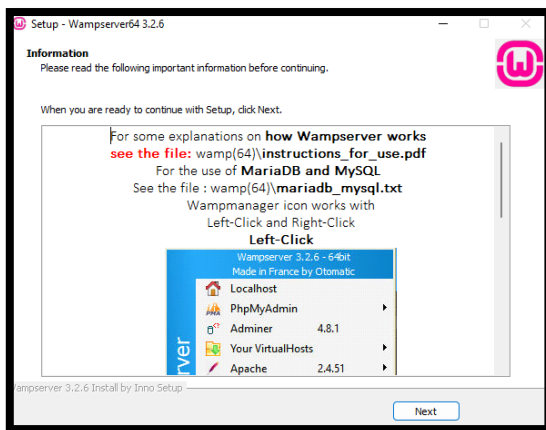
Setup - Wampserver64 3.2.6

Information
Please read the following important information before continuing.

When you are ready to continue with Setup, click Next.

For some explanations on how Wampserver works
see the file: wamp(64)\instructions_for_use.pdf
For the use of MariaDB and MySQL
See the file : wamp(64)\mariadb_mysql.txt
Wampmanager icon works with
Left-Click and Right-Click
Left-Click

Wampserver 3.2.6 - 64bit
Made in France by Otomatic
Localhost
PhpMyAdmin
Adminer 4.8.1
Your VirtualHosts
Apache 2.4.51

rver

Wampserver 3.2.6 Install by Inno Setup

Next